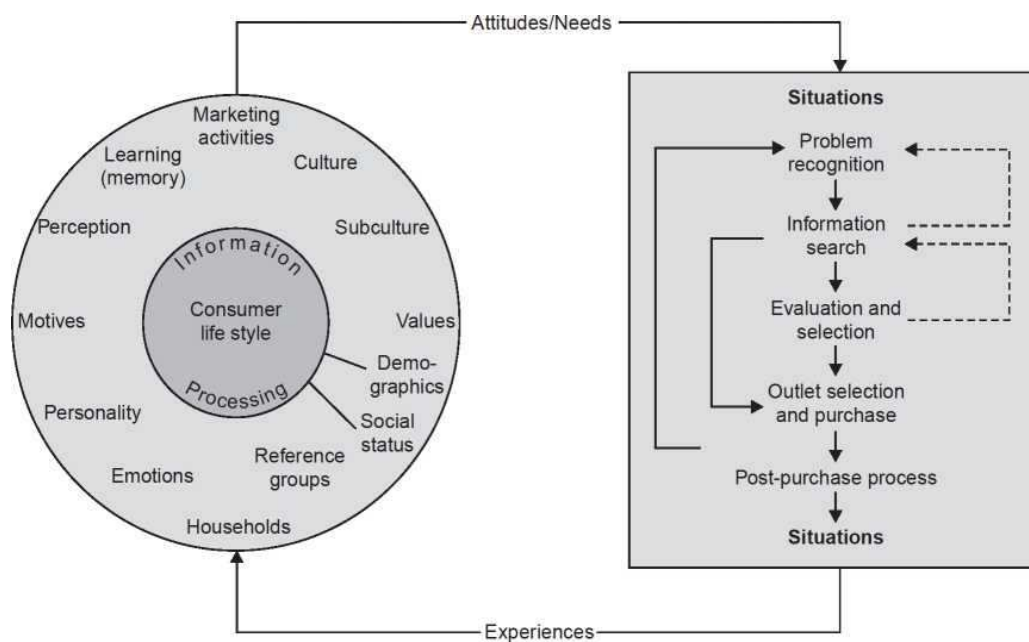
Attitudes/Needs

Marketing activities

Learning (memory)

Culture

Perception

Subculture

Information

Consumer life style

Processing

Motives

Values

Demographics

Personality

Social status

Reference groups

Emotions

Households

Situations

Problem recognition

Information search

Evaluation and selection

Outlet selection and purchase

Post-purchase process

Situations

Experiences